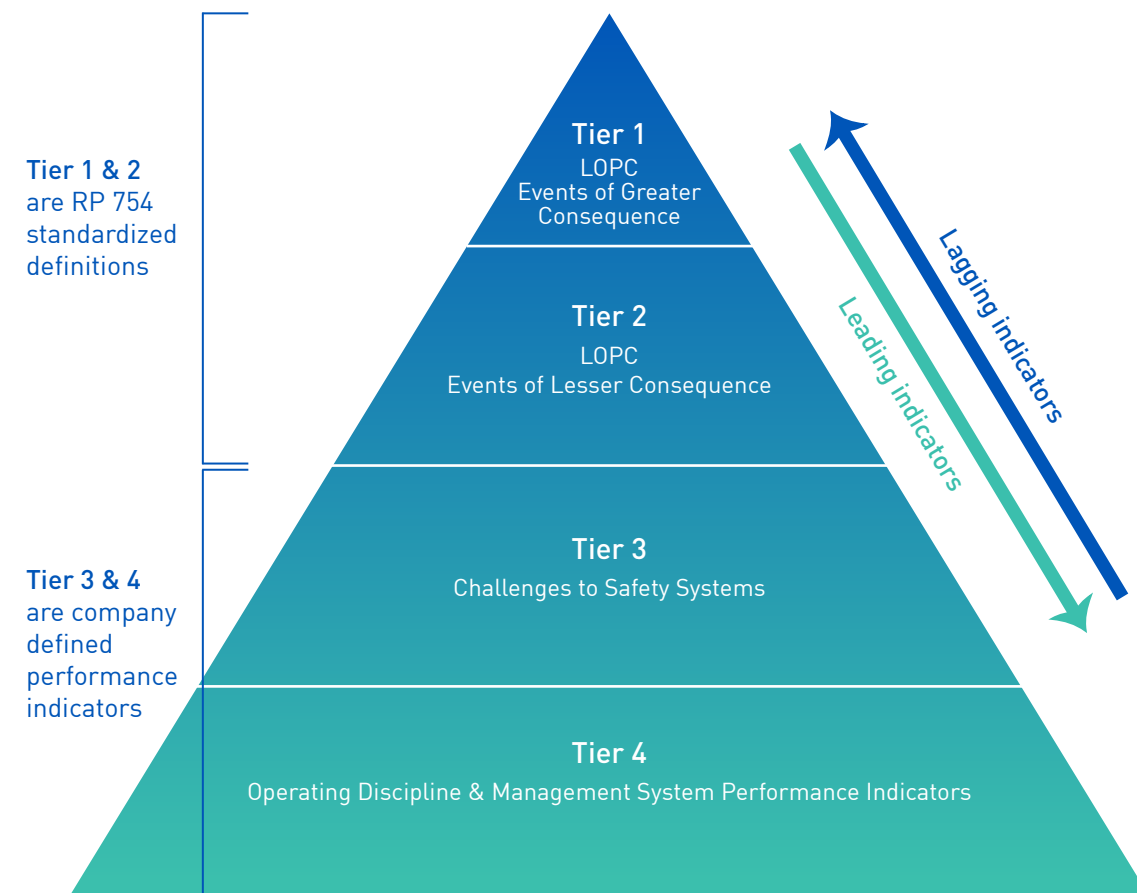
Tier 1 & 2
are RP 754 standardized definitions

Tier 3 & 4
are company defined performance indicators

Tier 1
LOPC
Events of Greater Consequence

Tier 2
LOPC
Events of Lesser Consequence

Tier 3
Challenges to Safety Systems

Tier 4
Operating Discipline & Management System Performance Indicators

Leading indicators

Lagging indicators